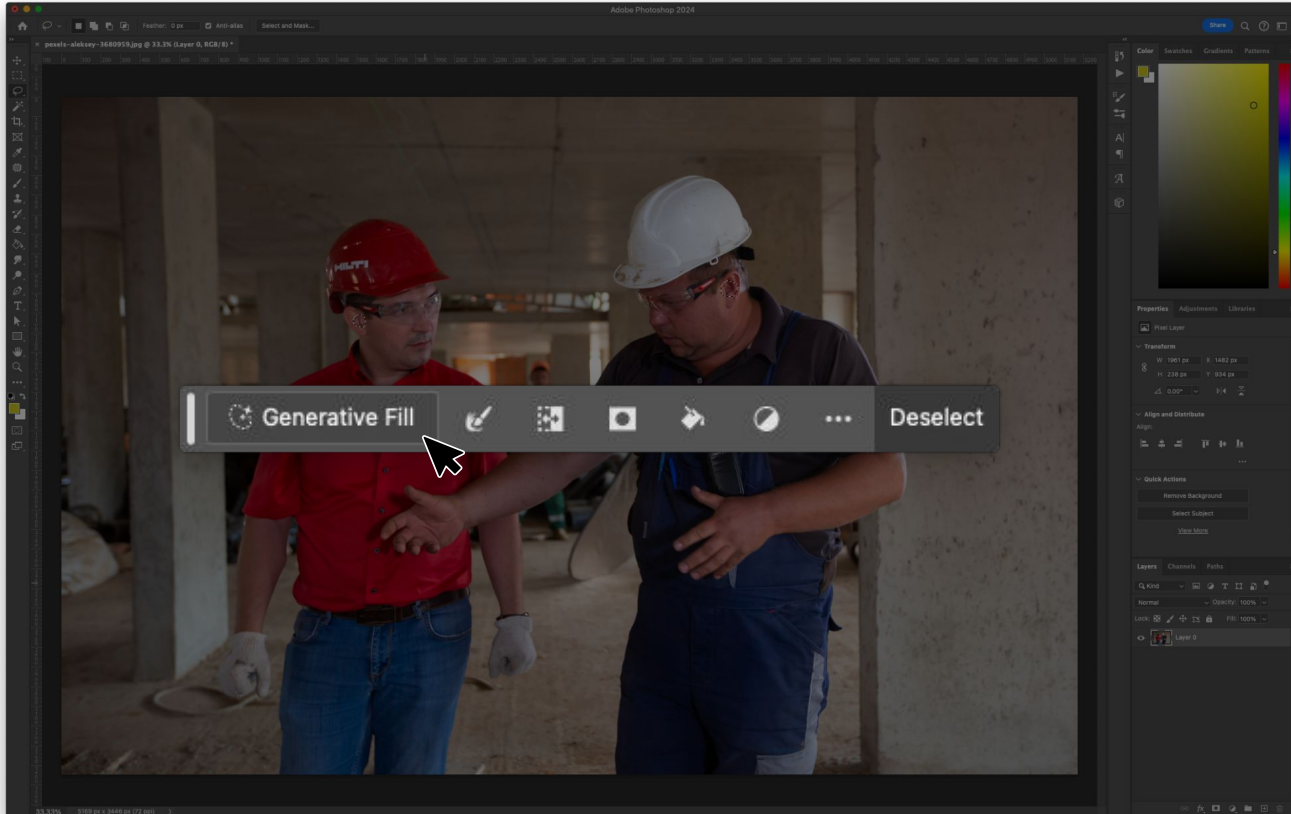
Adobe Photoshop 2024

Feather: 0 px Anti-alias Select and Mask...

Share

pexels-aleksey-3680959.jpg @ 33.3% (Layer 0, RGB/8) *

HILTI

Generative Fill

Deselect

Color Swatches Gradients Patterns

Properties Adjustments Libraries

Pixel Layer

Transform

W 1961 px X 1482 px
H 238 px Y 934 px
0.00°

Align and Distribute

Align:

Quick Actions

Remove Background

Select Subject

View More

Layers Channels Paths

Kind

Normal Opacity: 100%

Lock: Fill: 100%

Layer 0

33.33% 5169 px x 3446 px (72 ppi)